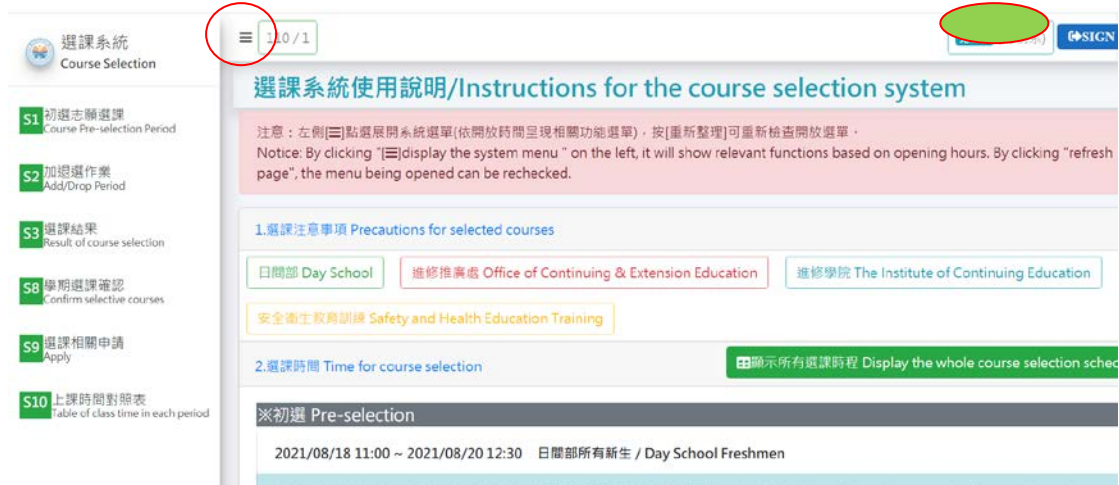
選課系統
Course Selection

S1 初選志願選課
Course Pre-selection Period

S2 加退選作業
Add/Drop Period

S3 選課結果
Result of course selection

S8 學期選課確認
Confirm selective courses

S9 選課相關申請
Apply

S10 上課時間對照表
Table of class time in each period

≡ 110 / 1

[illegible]

SIGN

選課系統使用說明/Instructions for the course selection system

注意：左側[≡]點選展開系統選單(依開放時間呈現相關功能選單)，按[重新整理]可重新檢查開放選單。
Notice: By clicking "[≡]display the system menu " on the left, it will show relevant functions based on opening hours. By clicking "refresh page", the menu being opened can be rechecked.

1.選課注意事項 Precautions for selected courses

日間部 Day School

進修推廣處 Office of Continuing & Extension Education

進修學院 The Institute of Continuing Education

安全衛生教育訓練 Safety and Health Education Training

2.選課時間 Time for course selection

顯示所有選課時程 Display the whole course selection sche

※初選 Pre-selection

2021/08/18 11:00 ~ 2021/08/20 12:30 日間部所有新生 / Day School Freshmen